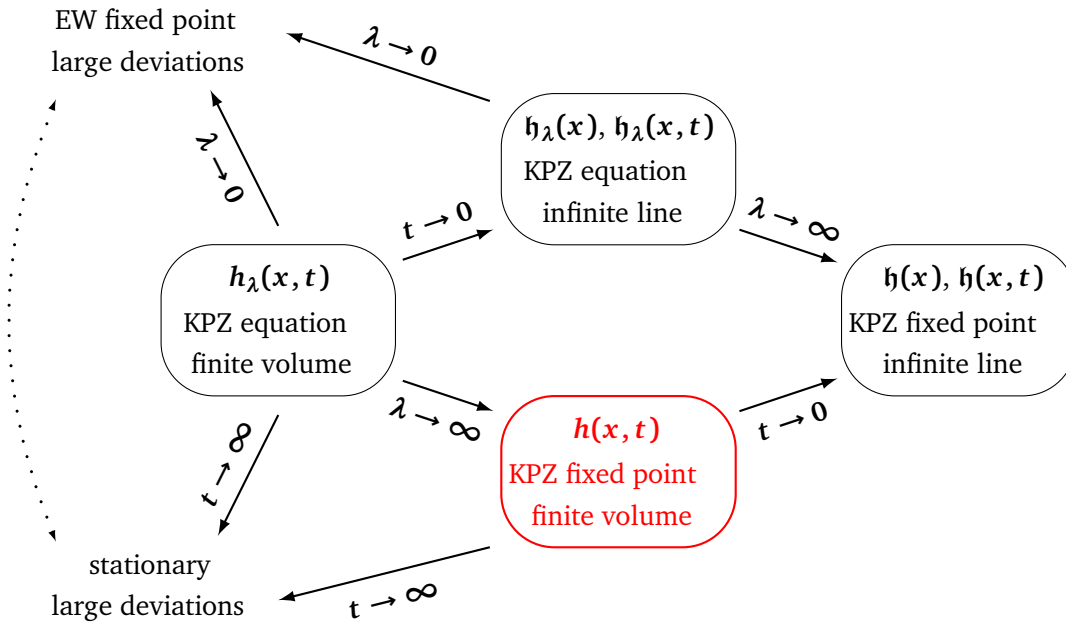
EW fixed point
large deviations

$\lambda \to 0$

$\mathfrak{h}_\lambda(x)$, $\mathfrak{h}_\lambda(x,t)$
KPZ equation
infinite line

$\lambda \to 0$

$t \to 0$

$\lambda \to \infty$

$h_\lambda(x,t)$
KPZ equation
finite volume

$\mathfrak{h}(x)$, $\mathfrak{h}(x,t)$
KPZ fixed point
infinite line

$\lambda \to \infty$

$h(x,t)$
KPZ fixed point
finite volume

$t \to 0$

$t \to \infty$

stationary
large deviations

$t \to \infty$